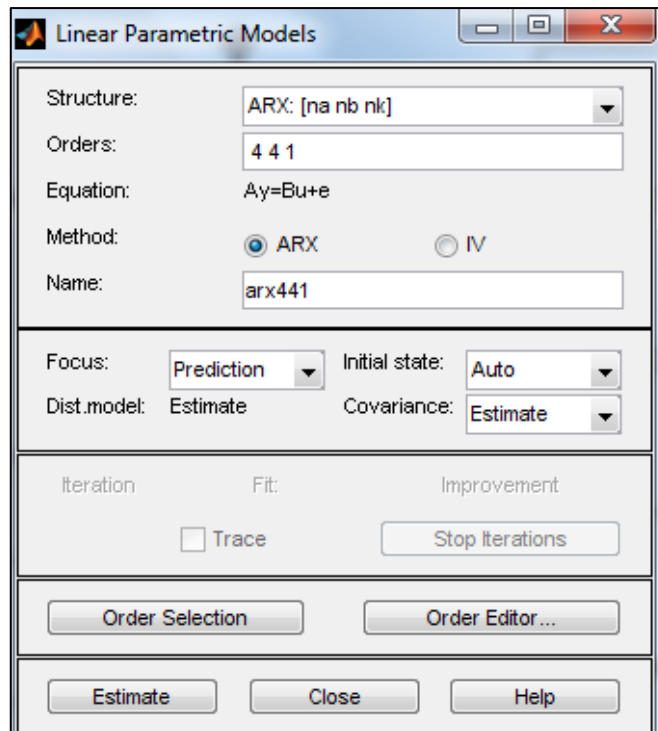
Linear Parametric Models

Structure: ARX: [na nb nk]
Orders: 4 4 1
Equation: Ay=Bu+e
Method: ARX IV
Name: arx441

Focus: Prediction
Initial state: Auto
Dist.model: Estimate
Covariance: Estimate

Iteration Fit: Improvement

Trace
Stop Iterations

Order Selection
Order Editor...

Estimate
Close
Help